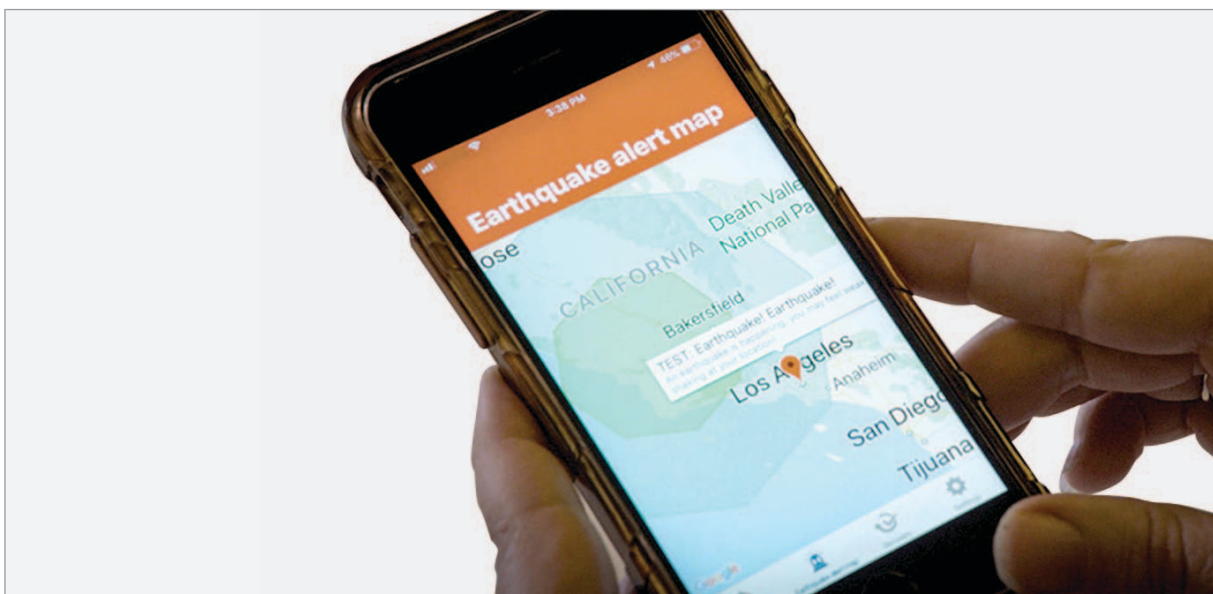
3:38 PM
46%
Earthquake alert map
Death Valley
National Pa
ose
CALIFORNIA
Bakersfield
TEST: Earthquake! Earthquake!
An earthquake is happening, you may feel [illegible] shaking at your location.
Los Angeles
Anaheim
San Diego
Tijuana
Google